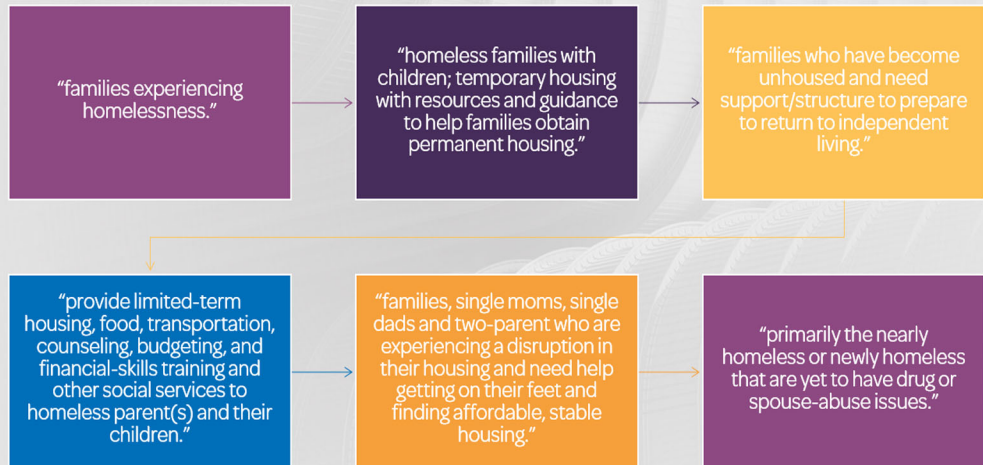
“families experiencing homelessness.”

“homeless families with children; temporary housing with resources and guidance to help families obtain permanent housing.”

“families who have become unhoused and need support/structure to prepare to return to independent living.”

“provide limited-term housing, food, transportation, counseling, budgeting, and financial-skills training and other social services to homeless parent(s) and their children.”

“families, single moms, single dads and two-parent who are experiencing a disruption in their housing and need help getting on their feet and finding affordable, stable housing.”

“primarily the nearly homeless or newly homeless that are yet to have drug or spouse-abuse issues.”